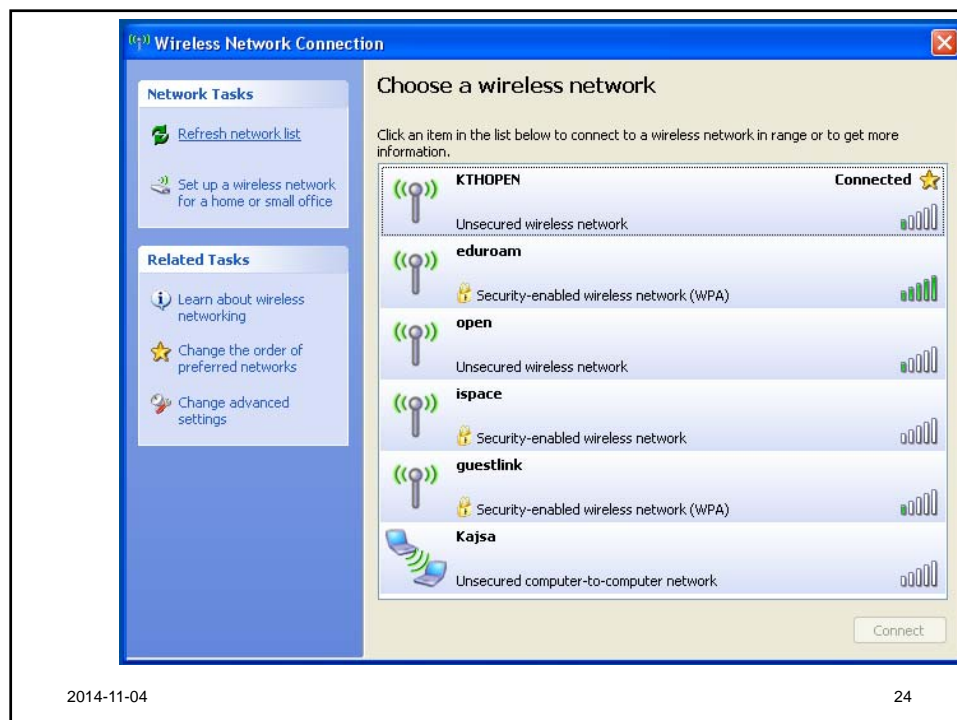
Wireless Network Connection

Network Tasks

Refresh network list

Set up a wireless network for a home or small office

Related Tasks

Learn about wireless networking

Change the order of preferred networks

Change advanced settings

Choose a wireless network

Click an item in the list below to connect to a wireless network in range or to get more information.

KTHOPEN
Connected
Unsecured wireless network

eduroam
Security-enabled wireless network (WPA)

open
Unsecured wireless network

ispace
Security-enabled wireless network

guestlink
Security-enabled wireless network (WPA)

Kajsa
Unsecured computer-to-computer network

Connect

2014-11-04

24